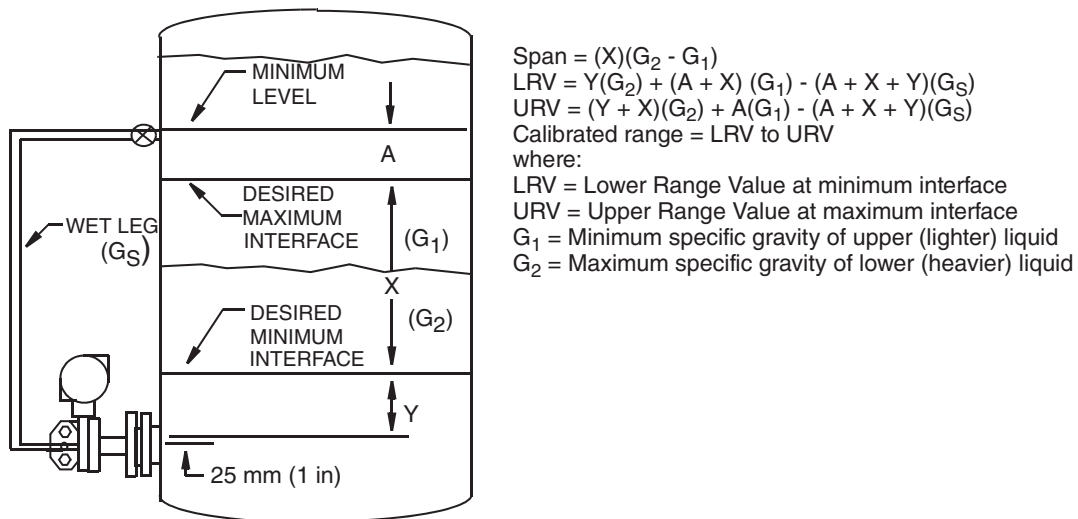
MINIMUM LEVEL

A

DESIRED MAXIMUM INTERFACE

$(G_1)$

WET LEG $(G_S)$

X

DESIRED MINIMUM INTERFACE

$(G_2)$

Y

25 mm (1 in)

Span = $(X)(G_2 - G_1)$
LRV = $Y(G_2) + (A + X)(G_1) - (A + X + Y)(G_S)$
URV = $(Y + X)(G_2) + A(G_1) - (A + X + Y)(G_S)$
Calibrated range = LRV to URV
where:
LRV = Lower Range Value at minimum interface
URV = Upper Range Value at maximum interface
$G_1$ = Minimum specific gravity of upper (lighter) liquid
$G_2$ = Maximum specific gravity of lower (heavier) liquid